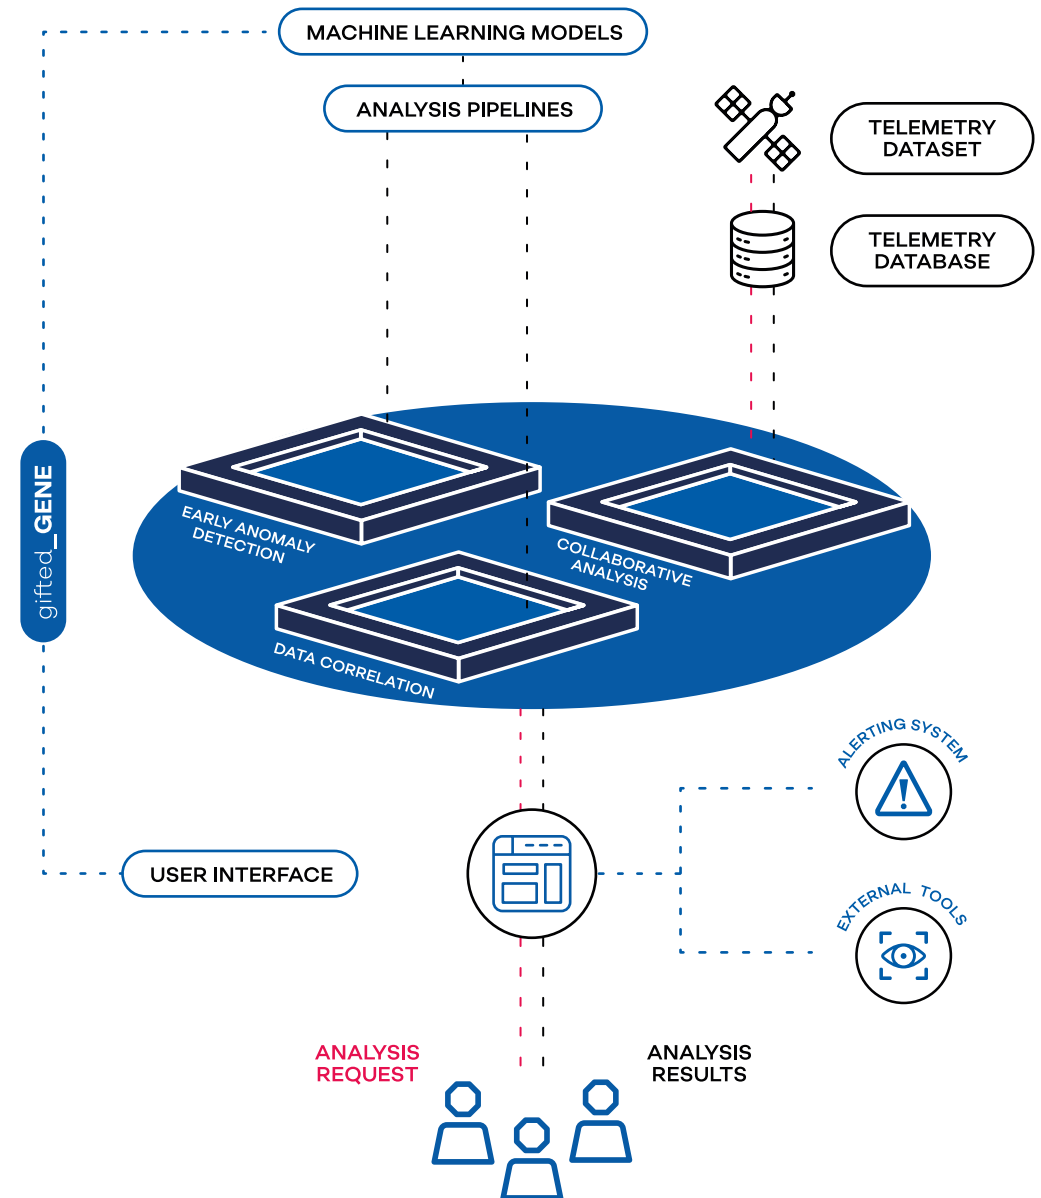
MACHINE LEARNING MODELS

ANALYSIS PIPELINES

TELEMETRY DATASET

TELEMETRY DATABASE

gifted_GENE

EARLY ANOMALY DETECTION

COLLABORATIVE ANALYSIS

DATA CORRELATION

ALERTING SYSTEM

USER INTERFACE

EXTERNAL TOOLS

ANALYSIS REQUEST

ANALYSIS RESULTS